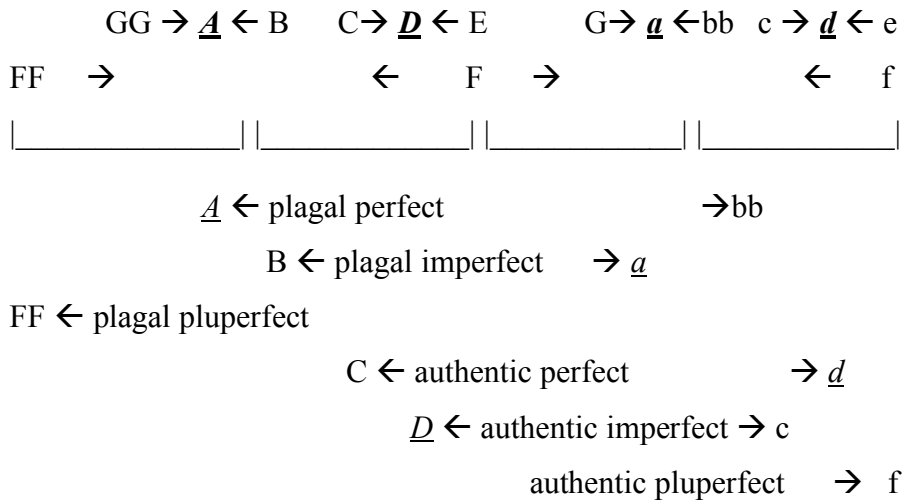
GG → $\underline{\boldsymbol{A}}$ ← B C → $\underline{\boldsymbol{D}}$ ← E G → $\underline{\boldsymbol{a}}$ ← bb c → $\underline{\boldsymbol{d}}$ ← e

FF → ← F → ← f

|_______________| |_______________| |_______________| |_______________|

$\underline{A}$ ← plagal perfect →bb

B ← plagal imperfect → $\underline{a}$

FF ← plagal pluperfect

C ← authentic perfect → $\underline{d}$

$\underline{D}$ ← authentic imperfect → c

authentic pluperfect → f